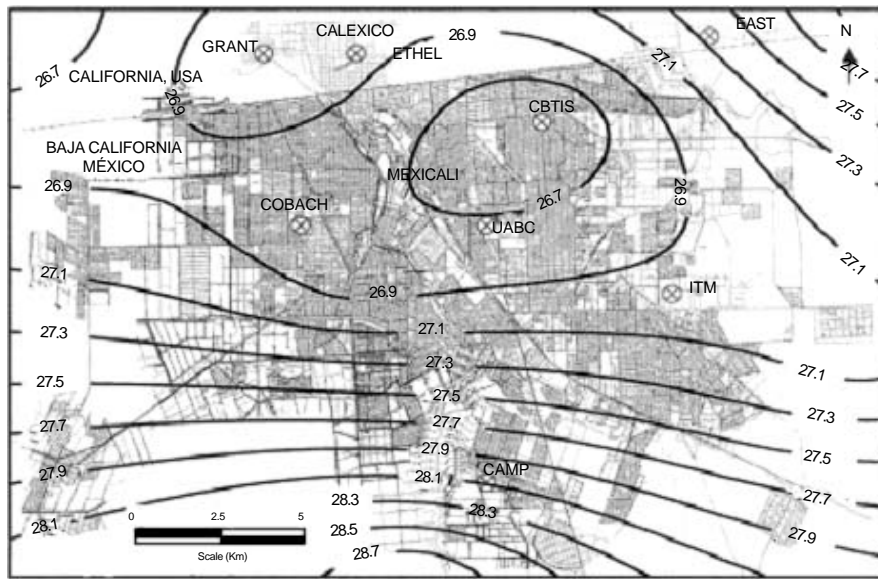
GRANT
CALEXICO
ETHEL
26.9
EAST
N
26.7
CALIFORNIA, USA
26.9
27.1
27.7
27.5
CBTIS
27.3
BAJA CALIFORNIA
MÉXICO
MEXICALI
26.9
COBACH
26.7
26.9
UABC
27.1
27.1
26.9
ITM
27.3
27.1
27.3
27.1
27.5
27.5
27.3
27.7
27.7
27.9
27.5
27.9
CAMP
28.1
27.7
28.3
28.3
0
2.5
5
28.1
Scale (Km)
28.5
27.9
28.7